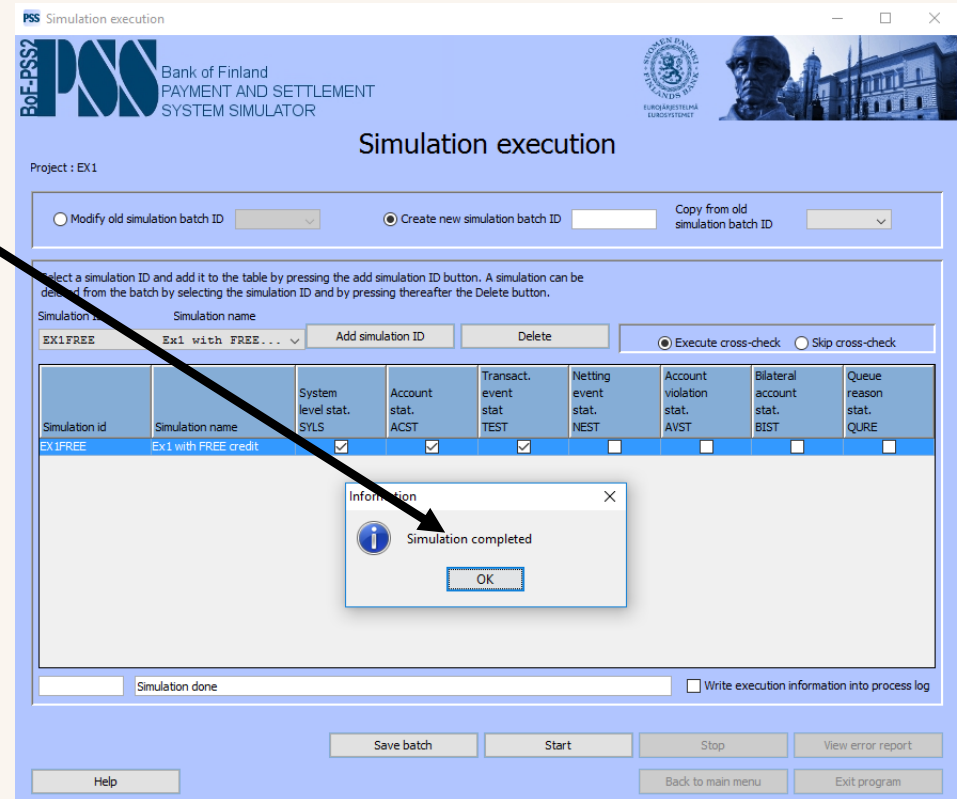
PSS Simulation execution

BoF-PSS2 PSS

Bank of Finland
PAYMENT AND SETTLEMENT
SYSTEM SIMULATOR

SUOMEN PANKKI FINLANDS BANK
EUROJÄRJESTELMÄ EUROSYSTEMET

Simulation execution

Project : EX1

Modify old simulation batch ID

Create new simulation batch ID

Copy from old simulation batch ID

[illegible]elect a simulation ID and add it to the table by pressing the add simulation ID button. A simulation can be de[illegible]ed from the batch by selecting the simulation ID and by pressing thereafter the Delete button.

Simulation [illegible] Simulation name

EX1FREE Ex1 with FREE...

Add simulation ID

Delete

Execute cross-check

Skip cross-check

| Simulation id | Simulation name | System level stat. SYLS | Account stat. ACST | Transact. event stat TEST | Netting event stat. NEST | Account violation stat. AVST | Bilateral account stat. BIST | Queue reason stat. QURE |
|---|---|---|---|---|---|---|---|---|
| EX1FREE | Ex1 with FREE credit | ☑ | ☑ | ☑ | ☐ | ☐ | ☐ | ☐ |

Information

Simulation completed

OK

Simulation done

Write execution information into process log

Save batch

Start

Stop

View error report

Help

Back to main menu

Exit program